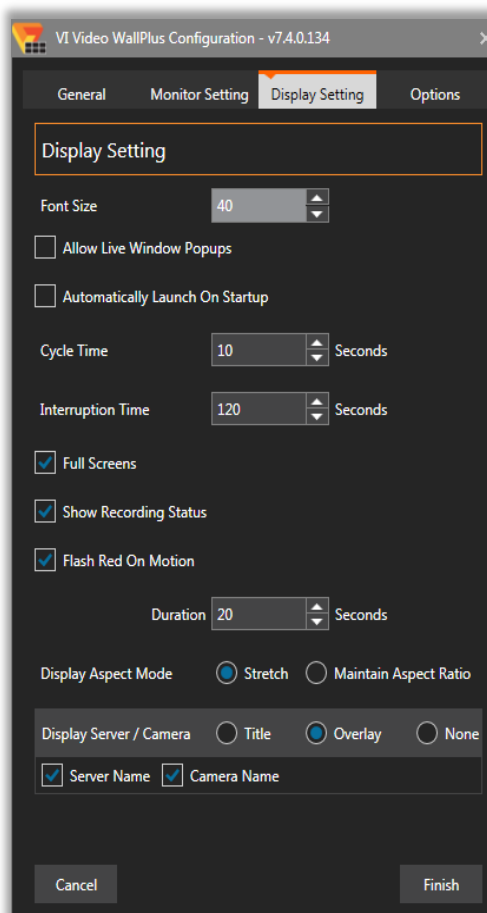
VI Video WallPlus Configuration - v7.4.0.134

General
Monitor Setting
Display Setting
Options

Display Setting

Font Size 40

Allow Live Window Popups

Automatically Launch On Startup

Cycle Time 10 Seconds

Interruption Time 120 Seconds

Full Screens

Show Recording Status

Flash Red On Motion

Duration 20 Seconds

Display Aspect Mode Stretch Maintain Aspect Ratio

Display Server / Camera Title Overlay None

Server Name Camera Name

Cancel

Finish